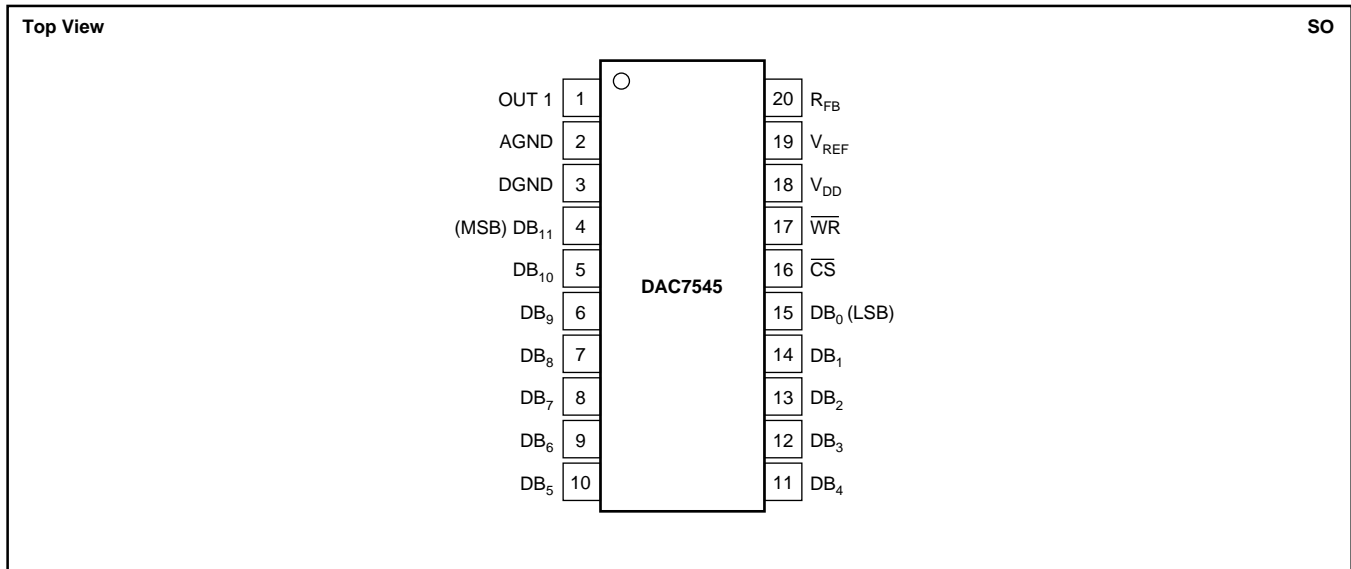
Top View

SO

OUT 1 1
AGND 2
DGND 3
(MSB) $DB_{11}$ 4
$DB_{10}$ 5
$DB_9$ 6
$DB_8$ 7
$DB_7$ 8
$DB_6$ 9
$DB_5$ 10

DAC7545

20 $R_{FB}$
19 $V_{REF}$
18 $V_{DD}$
17 $\overline{WR}$
16 $\overline{CS}$
15 $DB_0$ (LSB)
14 $DB_1$
13 $DB_2$
12 $DB_3$
11 $DB_4$